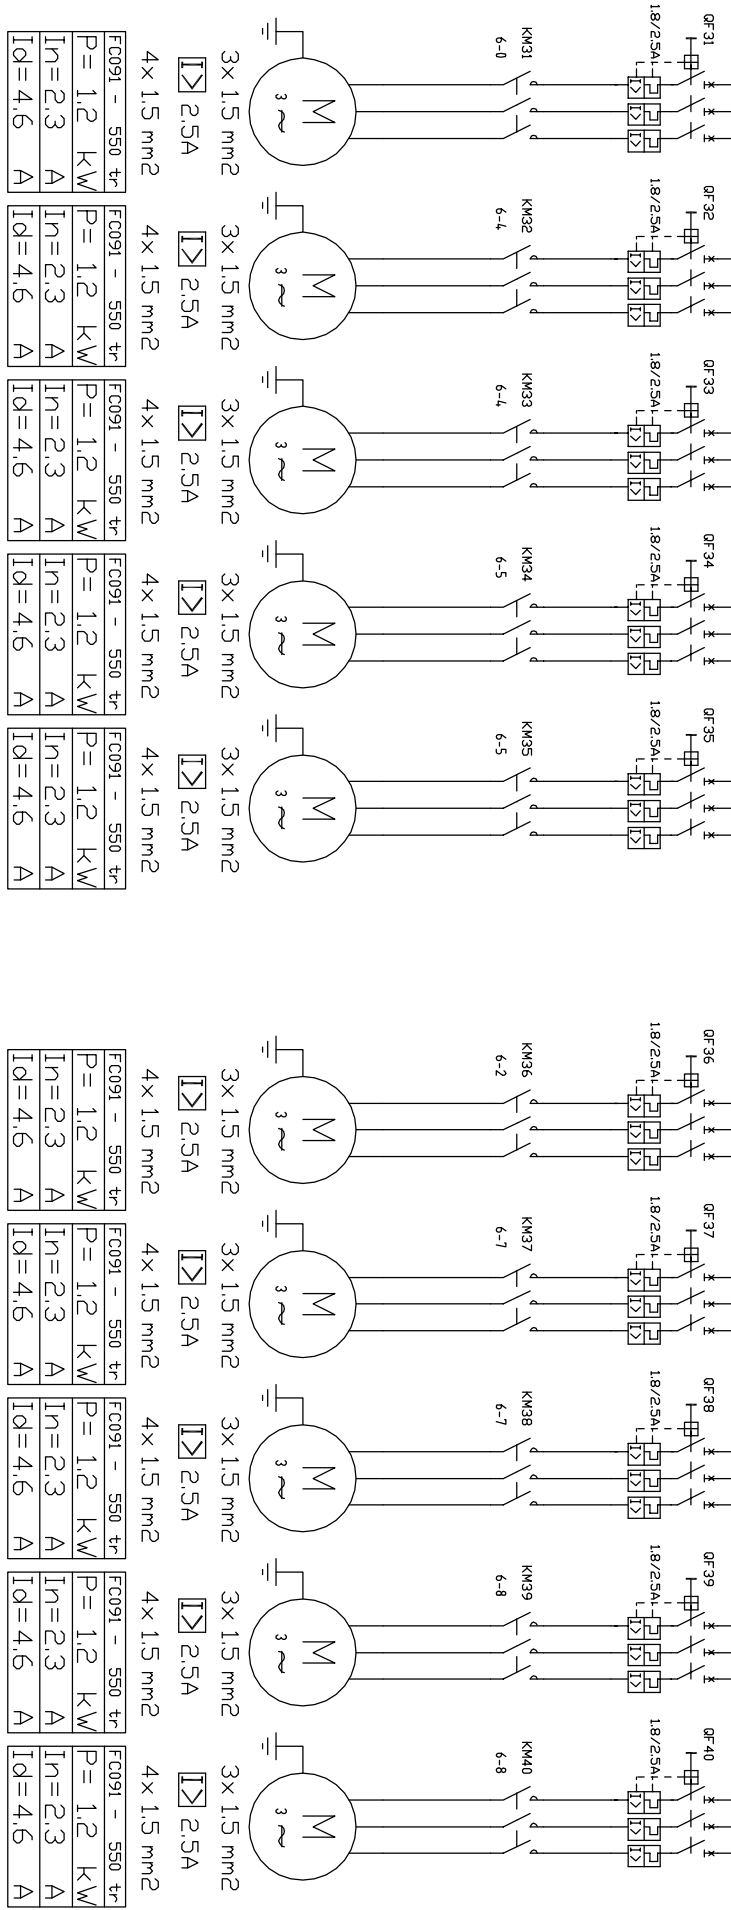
QF31
1.8/2.5A
KM31
6-0
M
3 ~
3× 1.5 mm2
I> 2.5A
4× 1.5 mm2

| FC091 - 550 tr |
|---|
| P= 1.2 kW |
| In=2.3 A |
| Id=4.6 A |

QF32
1.8/2.5A
KM32
6-4
M
3 ~
3× 1.5 mm2
I> 2.5A
4× 1.5 mm2

| FC091 - 550 tr |
|---|
| P= 1.2 kW |
| In=2.3 A |
| Id=4.6 A |

QF33
1.8/2.5A
KM33
6-4
M
3 ~
3× 1.5 mm2
I> 2.5A
4× 1.5 mm2

| FC091 - 550 tr |
|---|
| P= 1.2 kW |
| In=2.3 A |
| Id=4.6 A |

QF34
1.8/2.5A
KM34
6-5
M
3 ~
3× 1.5 mm2
I> 2.5A
4× 1.5 mm2

| FC091 - 550 tr |
|---|
| P= 1.2 kW |
| In=2.3 A |
| Id=4.6 A |

QF35
1.8/2.5A
KM35
6-5
M
3 ~
3× 1.5 mm2
I> 2.5A
4× 1.5 mm2

| FC091 - 550 tr |
|---|
| P= 1.2 kW |
| In=2.3 A |
| Id=4.6 A |

QF36
1.8/2.5A
KM36
6-2
M
3 ~
3× 1.5 mm2
I> 2.5A
4× 1.5 mm2

| FC091 - 550 tr |
|---|
| P= 1.2 kW |
| In=2.3 A |
| Id=4.6 A |

QF37
1.8/2.5A
KM37
6-7
M
3 ~
3× 1.5 mm2
I> 2.5A
4× 1.5 mm2

| FC091 - 550 tr |
|---|
| P= 1.2 kW |
| In=2.3 A |
| Id=4.6 A |

QF38
1.8/2.5A
KM38
6-7
M
3 ~
3× 1.5 mm2
I> 2.5A
4× 1.5 mm2

| FC091 - 550 tr |
|---|
| P= 1.2 kW |
| In=2.3 A |
| Id=4.6 A |

QF39
1.8/2.5A
KM39
6-8
M
3 ~
3× 1.5 mm2
I> 2.5A
4× 1.5 mm2

| FC091 - 550 tr |
|---|
| P= 1.2 kW |
| In=2.3 A |
| Id=4.6 A |

QF40
1.8/2.5A
KM40
6-8
M
3 ~
3× 1.5 mm2
I> 2.5A
4× 1.5 mm2

| FC091 - 550 tr |
|---|
| P= 1.2 kW |
| In=2.3 A |
| Id=4.6 A |